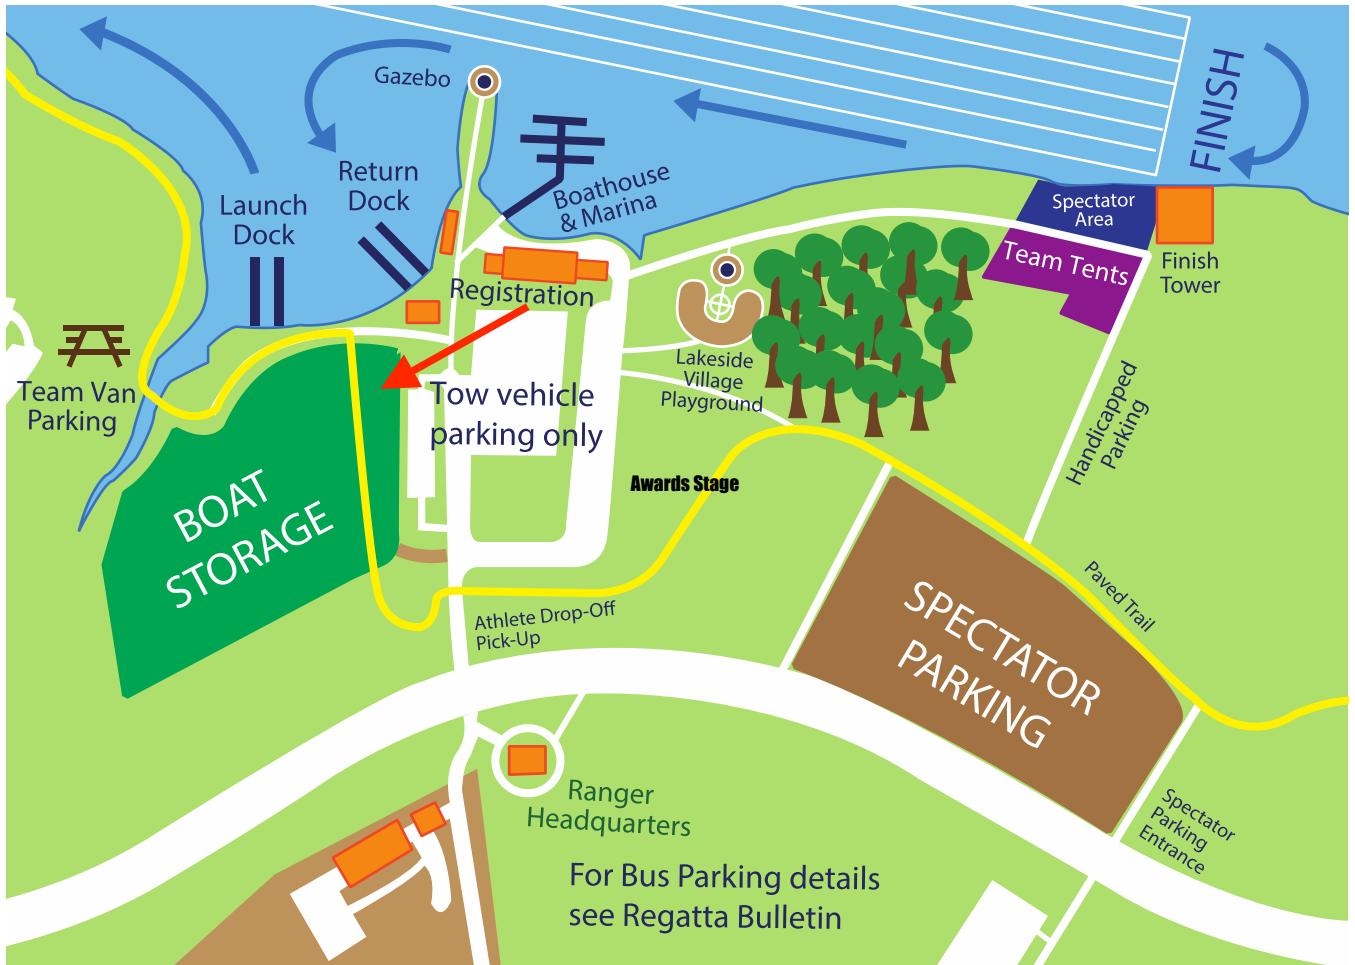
Gazebo

Return Dock

Launch Dock

Boathouse & Marina

FINISH

Spectator Area

Team Tents

Finish Tower

Registration

Team Van Parking

Tow vehicle parking only

Lakeside Village Playground

Awards Stage

BOAT STORAGE

Handicapped Parking

Paved Trail

Athlete Drop-Off Pick-Up

SPECTATOR PARKING

Ranger Headquarters

Spectator Parking Entrance

For Bus Parking details see Regatta Bulletin